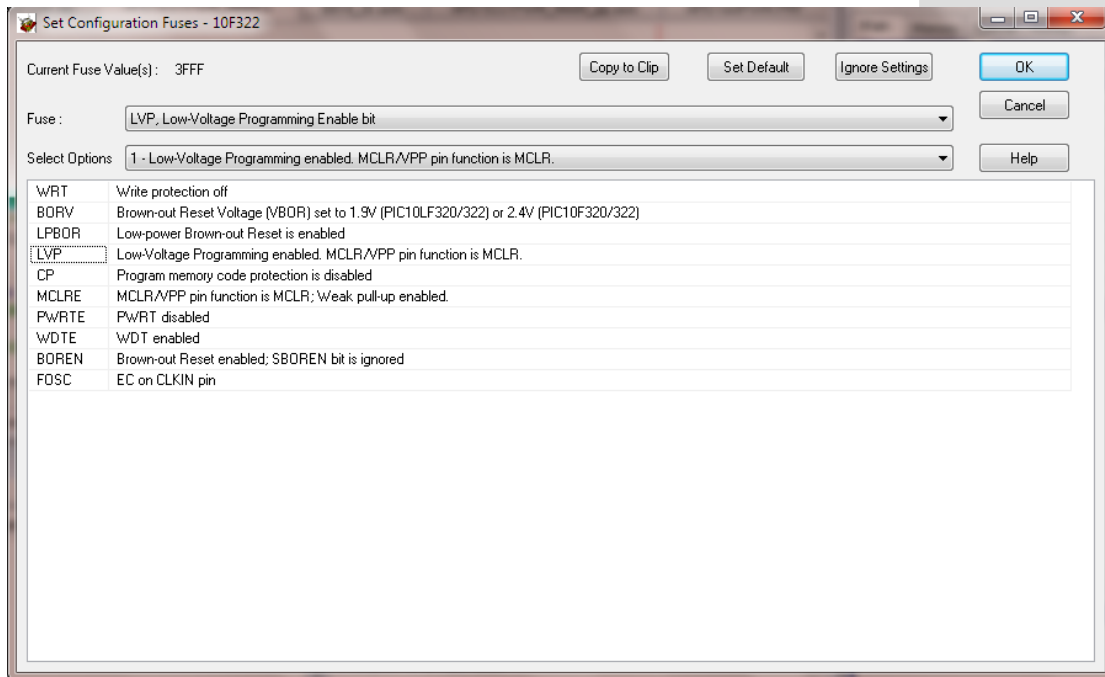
Set Configuration Fuses - 10F322

Current Fuse Value(s) : 3FFF

Copy to Clip

Set Default

Ignore Settings

OK

Cancel

Help

Fuse : LVP, Low-Voltage Programming Enable bit

Select Options 1 - Low-Voltage Programming enabled. MCLR/VPP pin function is MCLR.

| | |
|---|---|
| WRT | Write protection off |
| BORV | Brown-out Reset Voltage (VBOR) set to 1.9V (PIC10LF320/322) or 2.4V (PIC10F320/322) |
| LPBOR | Low-power Brown-out Reset is enabled |
| LVP | Low-Voltage Programming enabled. MCLR/VPP pin function is MCLR. |
| CP | Program memory code protection is disabled |
| MCLRE | MCLR/VPP pin function is MCLR; Weak pull-up enabled. |
| PWRTE | PWRT disabled |
| WDTE | WDT enabled |
| BOREN | Brown-out Reset enabled; SBOREN bit is ignored |
| FOSC | EC on CLKIN pin |